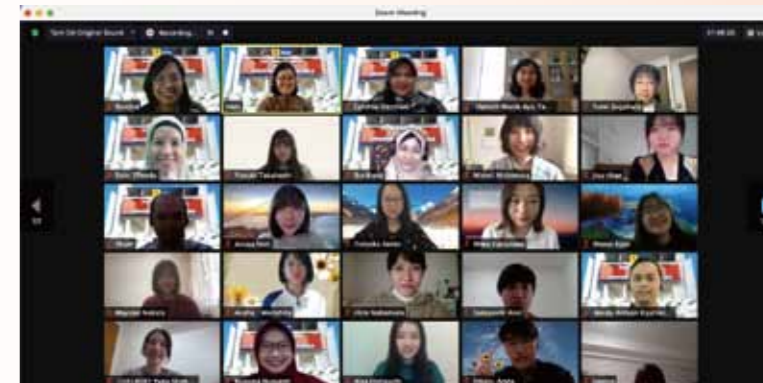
Zoom Meeting

Turn Off Original Sound

Recording...

1/2

1/2

Rosalia

Heni

Cynthia Dwi...

Nabilah Maulid Ayu Fa...

Yuki Sugimoto

Dini Effendy

Yusuki Takahashi

Eni Bunga

Misaki Nishimura

Joo Hae

Umar

Amaya Noor

Fumika Hatta

Miho Fukushima

Hanan Nair

Mayuko Kubota

Akane - Hoshizora

Junki Nakamura

Takayoshi Awai

Mindy Wilson Kurniati

Yuko ROKI

Suhana Rusyidah

Nao Kamiyama

Hiroto Araki

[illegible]